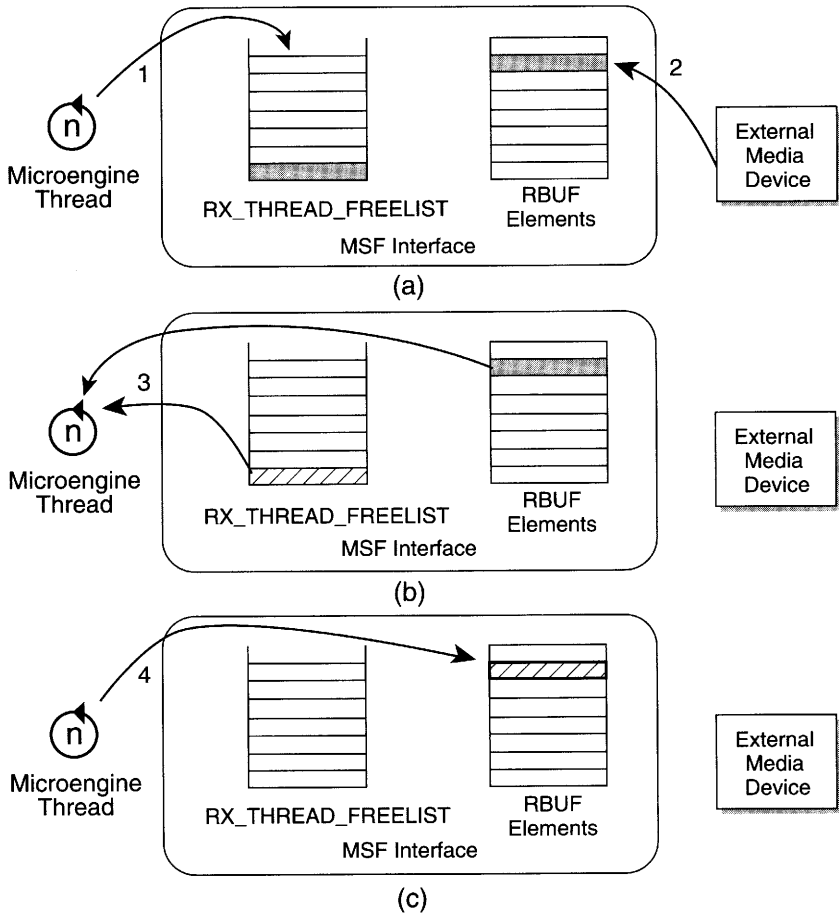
1

n

Microengine Thread

RX_THREAD_FREELIST

RBUF Elements

2

External Media Device

MSF Interface

(a)

3

n

Microengine Thread

RX_THREAD_FREELIST

RBUF Elements

External Media Device

MSF Interface

(b)

4

n

Microengine Thread

RX_THREAD_FREELIST

RBUF Elements

External Media Device

MSF Interface

(c)